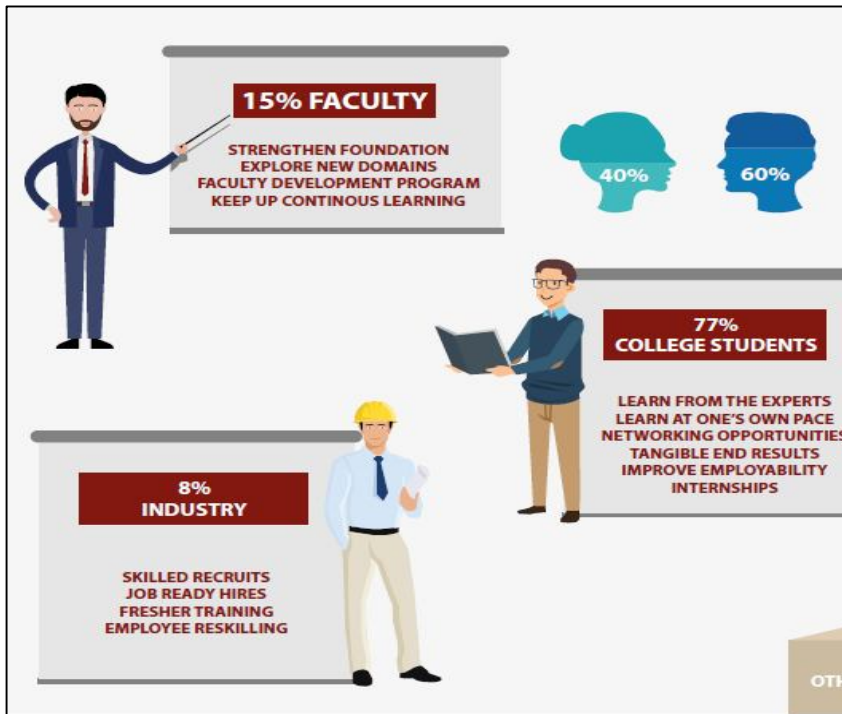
15% FACULTY

STRENGTHEN FOUNDATION
EXPLORE NEW DOMAINS
FACULTY DEVELOPMENT PROGRAM
KEEP UP CONTINOUS LEARNING

40%

60%

77%
COLLEGE STUDENTS

LEARN FROM THE EXPERTS
LEARN AT ONE'S OWN PACE
NETWORKING OPPORTUNITIES
TANGIBLE END RESULTS
IMPROVE EMPLOYABILITY
INTERNSHIPS

8%
INDUSTRY

SKILLED RECRUITS
JOB READY HIRES
FRESHER TRAINING
EMPLOYEE RESKILLING

OTH